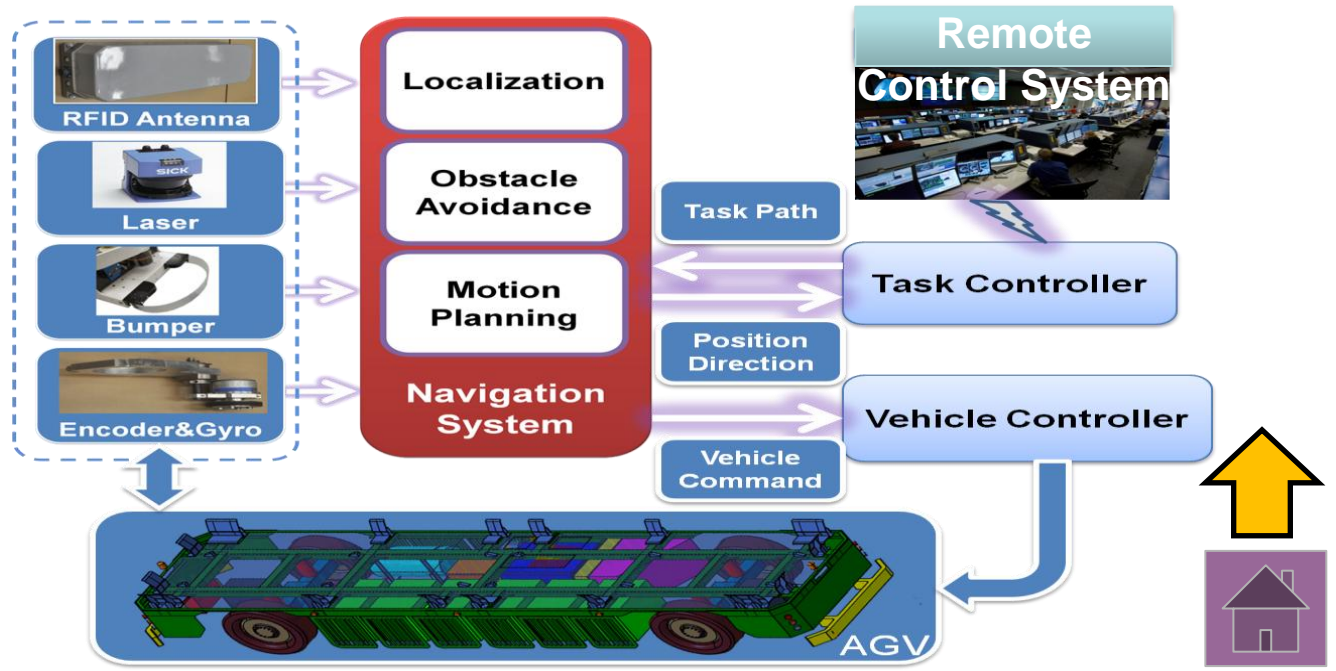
RFID Antenna

SICK

Laser

Bumper

Encoder&Gyro

Localization

Obstacle Avoidance

Motion Planning

Navigation System

Remote Control System

Task Path

Task Controller

Position Direction

Vehicle Controller

Vehicle Command

AGV